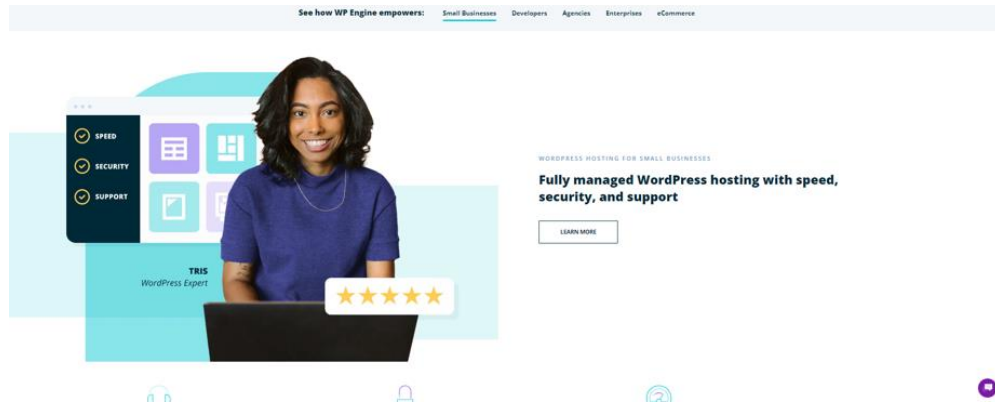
See how WP Engine empowers: Small Businesses Developers Agencies Enterprises eCommerce

SPEED
SECURITY
SUPPORT

TRIS
WordPress Expert

WORDPRESS HOSTING FOR SMALL BUSINESSES

Fully managed WordPress hosting with speed, security, and support

LEARN MORE